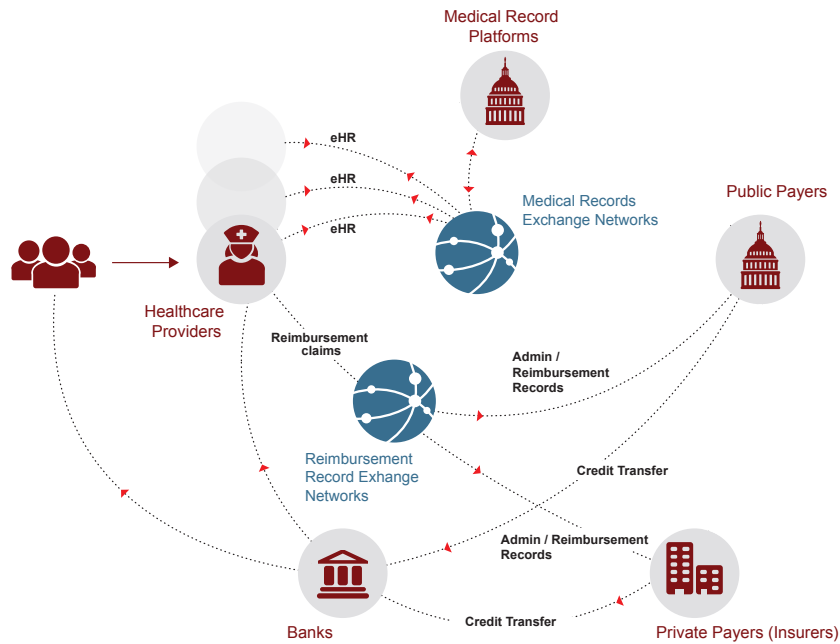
Medical Record Platforms

eHR

eHR

eHR

Medical Records Exchange Networks

Public Payers

Healthcare Providers

Reimbursement claims

Admin / Reimbursement Records

Reimbursement Record Exhange Networks

Credit Transfer

Admin / Reimbursement Records

Banks

Credit Transfer

Private Payers (Insurers)